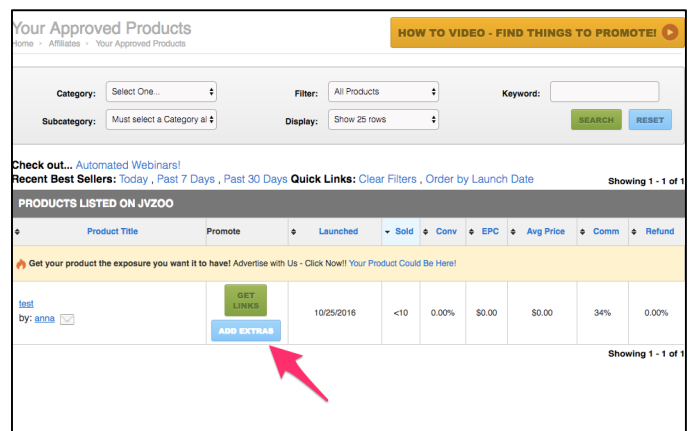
Your Approved Products
Home › Affiliates › Your Approved Products

HOW TO VIDEO - FIND THINGS TO PROMOTE!

Category: Select One...
Filter: All Products
Keyword:
Subcategory: Must select a Category al
Display: Show 25 rows
SEARCH
RESET

Check out... Automated Webinars!
Recent Best Sellers: Today , Past 7 Days , Past 30 Days Quick Links: Clear Filters , Order by Launch Date
Showing 1 - 1 of 1

PRODUCTS LISTED ON JVZOO

| Product Title | Promote | Launched | Sold | Conv | EPC | Avg Price | Comm | Refund |
|---|---|---|---|---|---|---|---|---|
| Get your product the exposure you want it to have! Advertise with Us - Click Now!! Your Product Could Be Here! | | | | | | | | |
| test by: anna | GET LINKS ADD EXTRAS | 10/25/2016 | <10 | 0.00% | $0.00 | $0.00 | 34% | 0.00% |

Showing 1 - 1 of 1